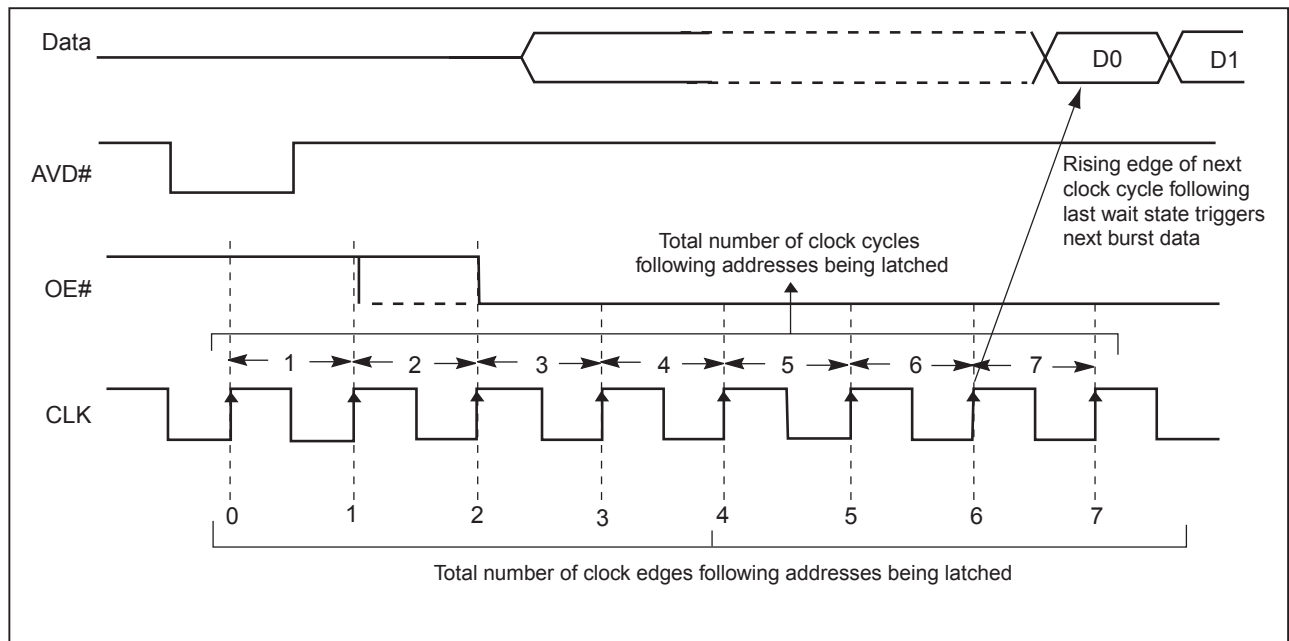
Data

D0

D1

AVD#

Rising edge of next clock cycle following last wait state triggers next burst data

Total number of clock cycles following addresses being latched

OE#

1

2

3

4

5

6

7

CLK

0

1

2

3

4

5

6

7

Total number of clock edges following addresses being latched